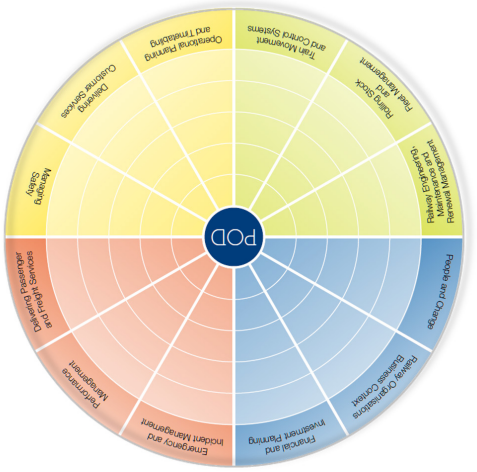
POD

Operational Planning and Timetabling

Train Movement and Control Systems

Rolling Stock and Fleet Management

Railway Engineering, Maintenance and Renewal Management

People and Change

Railway Operations Business Context

Financial and Investment Planning

Emergency and Incident Management

Performance Management

Delivering Passenger and Freight Services

Managing Safety

Delivering Customer Services